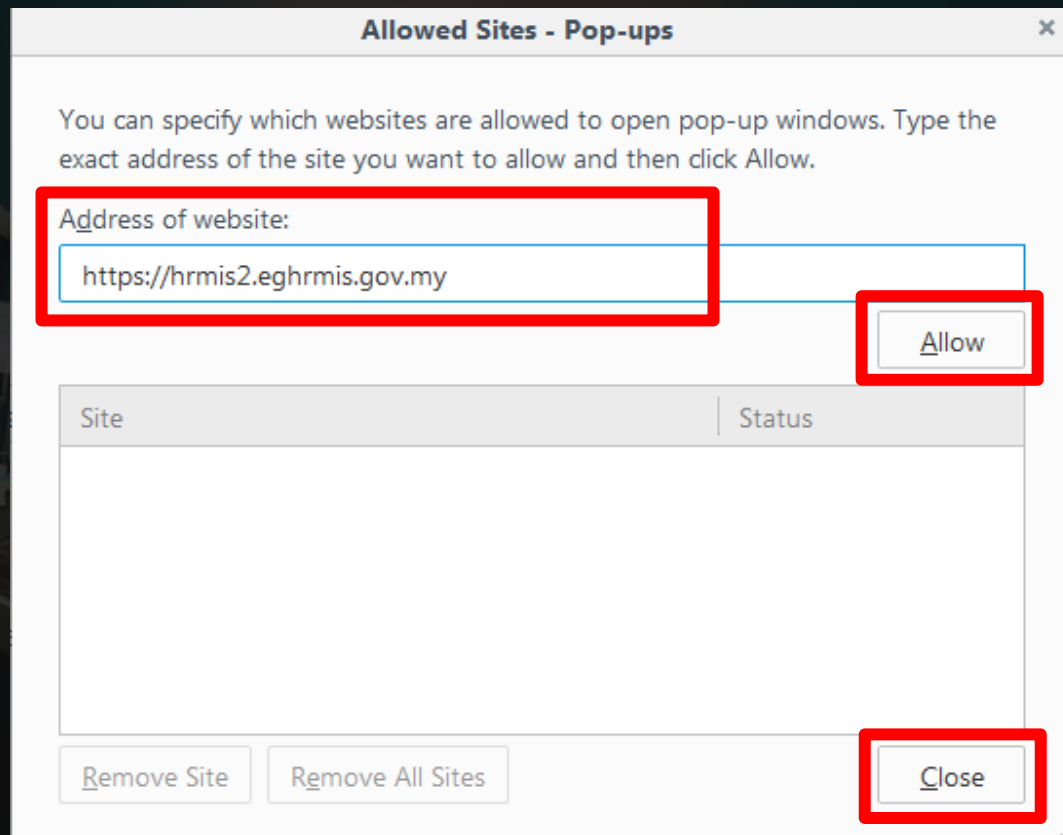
Allowed Sites - Pop-ups

×

You can specify which websites are allowed to open pop-up windows. Type the exact address of the site you want to allow and then click Allow.

Address of website:

https://hrmis2.eghrmis.gov.my

Allow

| Site | Status |
|---|---|

Remove Site

Remove All Sites

Close